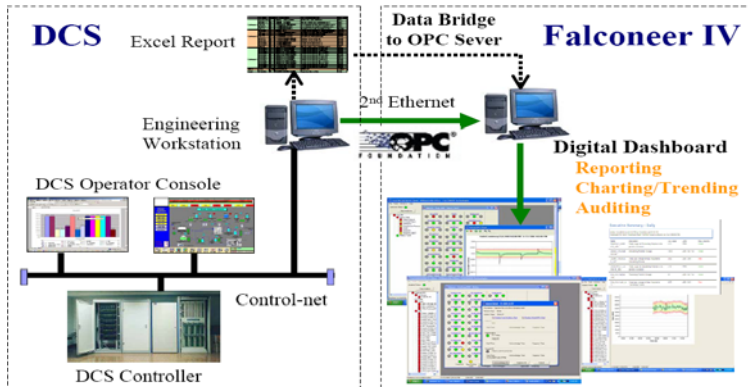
DCS

Excel Report

Data Bridge to OPC Sever

Falconeer IV

2$^{nd}$ Ethernet

Engineering Workstation

OPC FOUNDATION

Digital Dashboard

Reporting

Charting/Trending

Auditing

DCS Operator Console

Control-net

DCS Controller